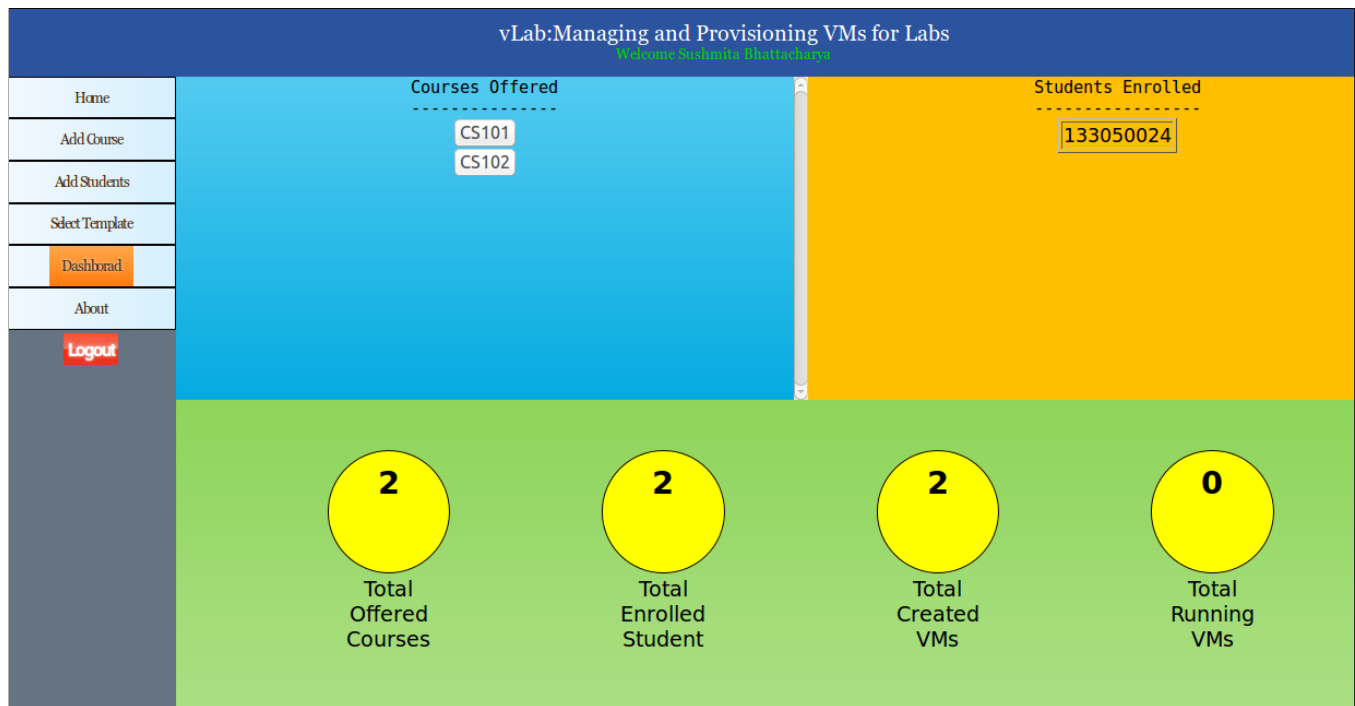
vLab:Managing and Provisioning VMs for Labs
Welcome Sushmita Bhattacharya

Home
Add Course
Add Students
Select Template
Dashborad
About
Logout

Courses Offered
---------------
CS101
CS102

Students Enrolled
-----------------
133050024

2
Total Offered Courses

2
Total Enrolled Student

2
Total Created VMs

0
Total Running VMs